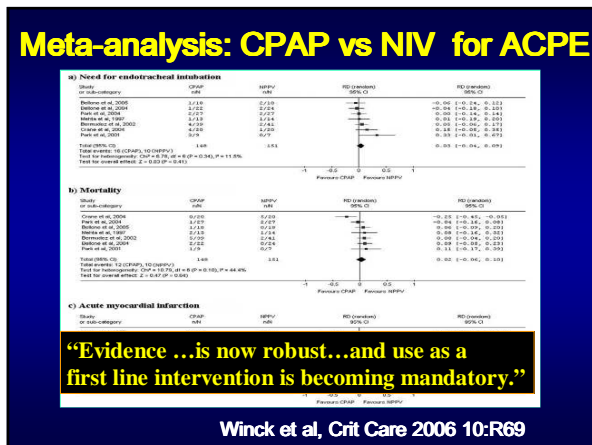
Meta-analysis: CPAP vs NIV for ACPE

a) Need for endotracheal intubation

| Study or sub-category | CPAP n/N | NPPV n/N | RD (random) 95% CI | RD (random) 95% CI |
|---|---|---|---|---|
| Bellone et al, 2005 | 1/18 | 2/18 | | -0.06 [-0.24, 0.12] |
| Bellone et al, 2004 | 1/22 | 2/24 | | -0.04 [-0.18, 0.10] |
| Park et al, 2004 | 2/27 | 2/27 | | 0.00 [-0.14, 0.14] |
| Mehta et al, 1997 | 2/13 | 1/14 | | 0.08 [-0.16, 0.30] |
| Bermudez et al, 2002 | 4/39 | 2/41 | | 0.05 [-0.06, 0.17] |
| Crane et al, 2004 | 4/20 | 1/20 | | 0.15 [-0.05, 0.35] |
| Park et al, 2001 | 2/9 | 0/7 | | 0.22 [-0.01, 0.47] |
| Total (95% CI) | 148 | 151 | | 0.03 [-0.04, 0.09] |

Total events: 16 (CPAP), 10 (NPPV)
Test for heterogeneity: Chi² = 6.78, df = 6 (P = 0.34), I² = 11.5%
Test for overall effect: Z = 0.83 (P = 0.41)

-1 -0.5 0 0.5 1
Favours CPAP Favours NPPV

b) Mortality

| Study or sub-category | CPAP n/N | NPPV n/N | RD (random) 95% CI | RD (random) 95% CI |
|---|---|---|---|---|
| Crane et al, 2004 | 0/20 | 5/20 | | -0.25 [-0.45, -0.05] |
| Park et al, 2004 | 1/27 | 2/27 | | -0.04 [-0.16, 0.08] |
| Bellone et al, 2005 | 1/18 | 0/18 | | 0.06 [-0.09, 0.20] |
| Mehta et al, 1997 | 2/13 | 1/14 | | 0.08 [-0.16, 0.32] |
| Bermudez et al, 2002 | 5/39 | 2/41 | | 0.08 [-0.04, 0.20] |
| Bellone et al, 2004 | 2/22 | 0/24 | | 0.09 [-0.05, 0.23] |
| Park et al, 2001 | 1/9 | 0/7 | | 0.11 [-0.17, 0.39] |
| Total (95% CI) | 148 | 151 | | 0.02 [-0.06, 0.10] |

Total events: 12 (CPAP), 10 (NPPV)
Test for heterogeneity: Chi² = 10.75, df = 6 (P = 0.10), I² = 44.4%
Test for overall effect: Z = 0.47 (P = 0.64)

-1 -0.5 0 0.5 1
Favours CPAP Favours NPPV

c) Acute myocardial infarction

Study or sub-category CPAP n/N NPPV n/N RD (random) 95% CI RD (random) 95% CI

"Evidence …is now robust…and use as a first line intervention is becoming mandatory."

-1 -0.5 0 0.5 1
Favours CPAP Favours NPPV

Winck et al, Crit Care 2006 10:R69